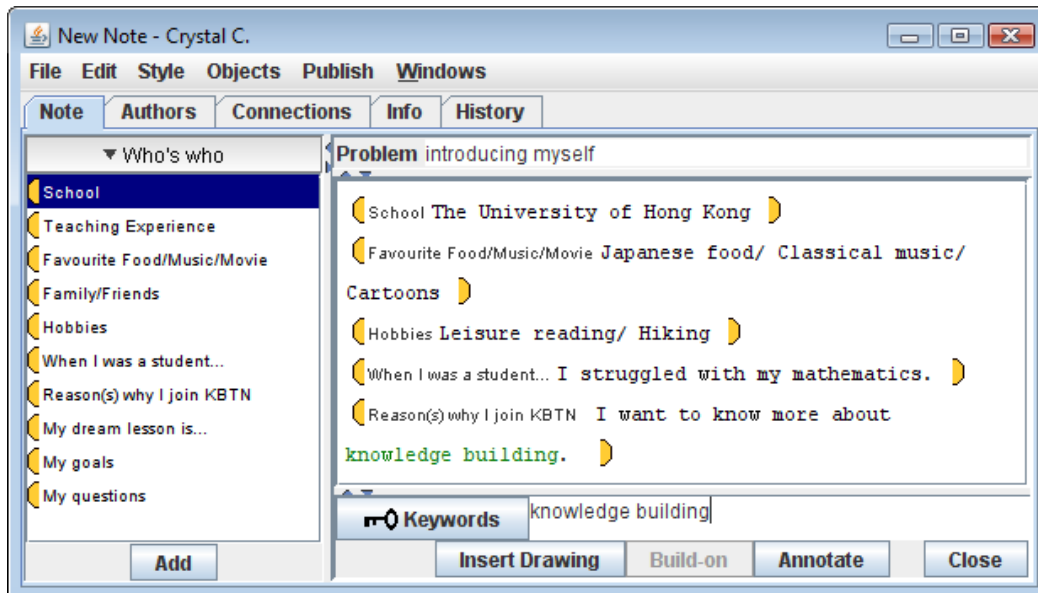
New Note - Crystal C.

File Edit Style Objects Publish Windows

Note Authors Connections Info History

▼ Who's who

School
Teaching Experience
Favourite Food/Music/Movie
Family/Friends
Hobbies
When I was a student...
Reason(s) why I join KBTN
My dream lesson is...
My goals
My questions

Add

Problem introducing myself

School The University of Hong Kong

Favourite Food/Music/Movie Japanese food/ Classical music/ Cartoons

Hobbies Leisure reading/ Hiking

When I was a student... I struggled with my mathematics.

Reason(s) why I join KBTN I want to know more about knowledge building.

Keywords knowledge building

Insert Drawing Build-on Annotate Close